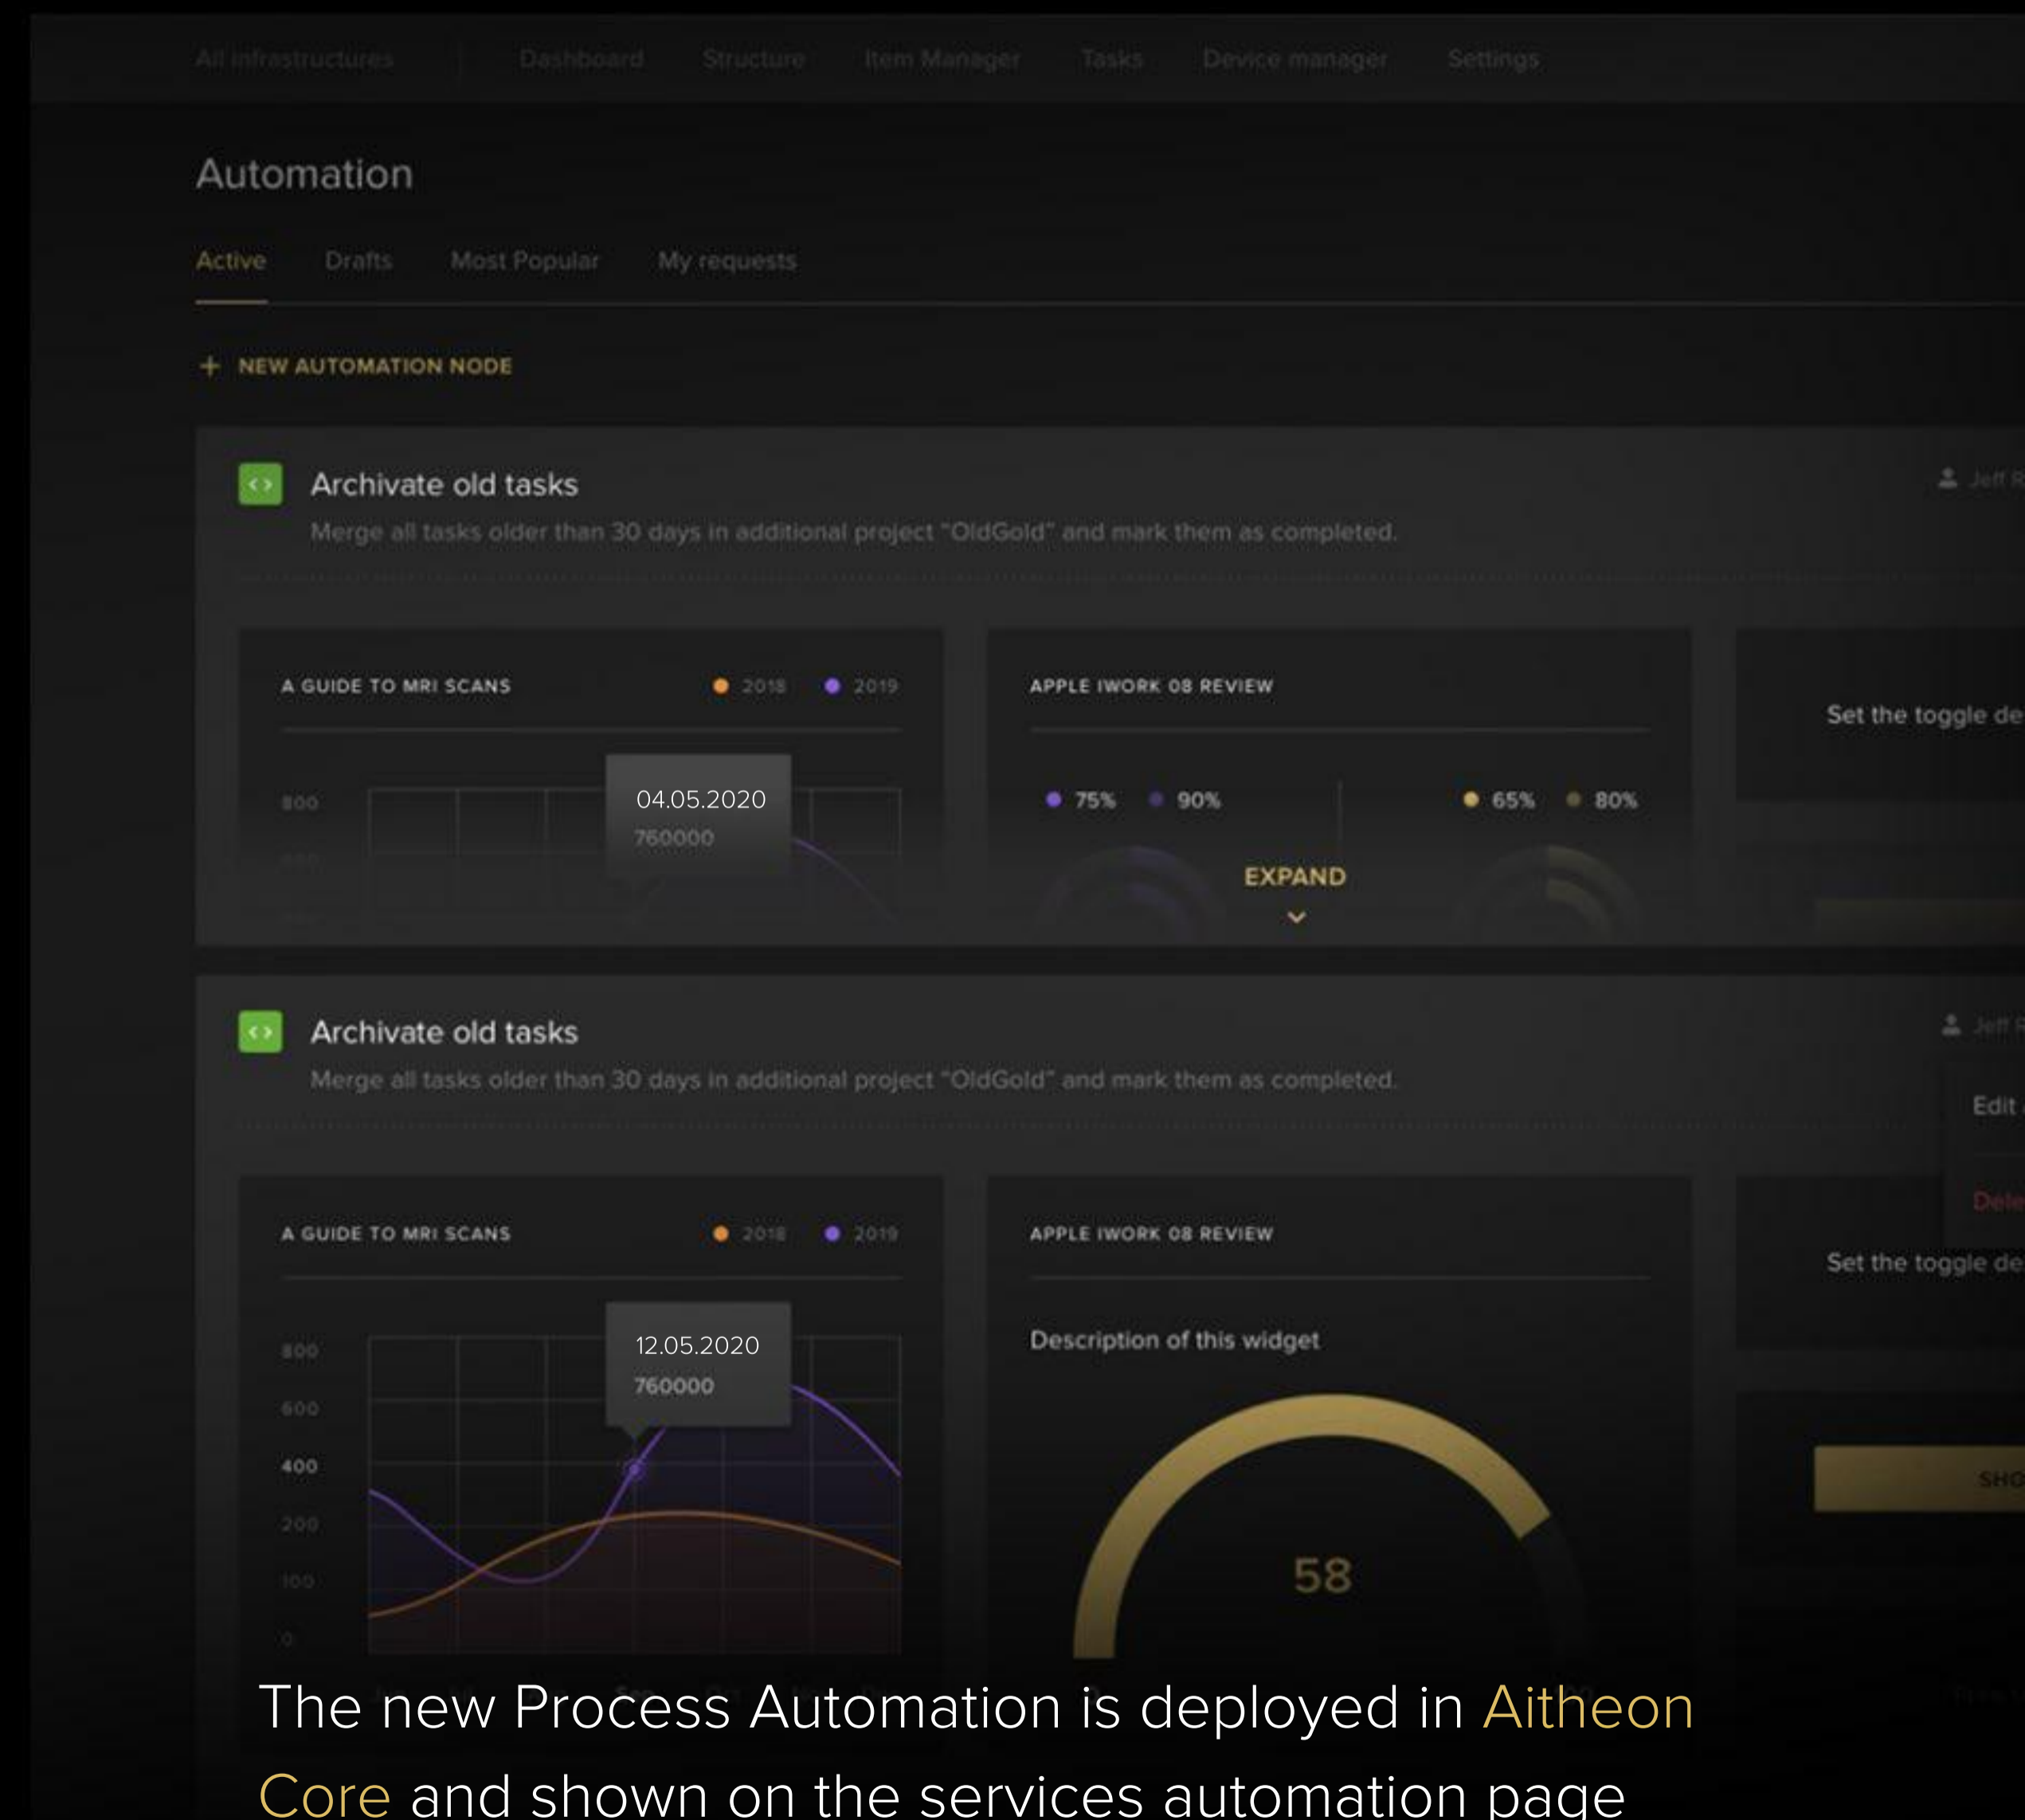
All infrastructures | Dashboard Structure Item Manager Tasks Device manager Settings

Automation

Active Drafts Most Popular My requests

+ NEW AUTOMATION NODE

Archivate old tasks

Merge all tasks older than 30 days in additional project "OldGold" and mark them as completed.

Jeff R

A GUIDE TO MRI SCANS 2018 2019

800

04.05.2020
760000

APPLE IWORK 08 REVIEW

75% 90% 65% 80%

EXPAND

Set the toggle de

Archivate old tasks

Merge all tasks older than 30 days in additional project "OldGold" and mark them as completed.

Jeff R

Edit

Dele

A GUIDE TO MRI SCANS 2018 2019

800
600
400
200
100
0

12.05.2020
760000

APPLE IWORK 08 REVIEW

Description of this widget

58

Set the toggle de

SHO

The new Process Automation is deployed in Aitheon Core and shown on the services automation page